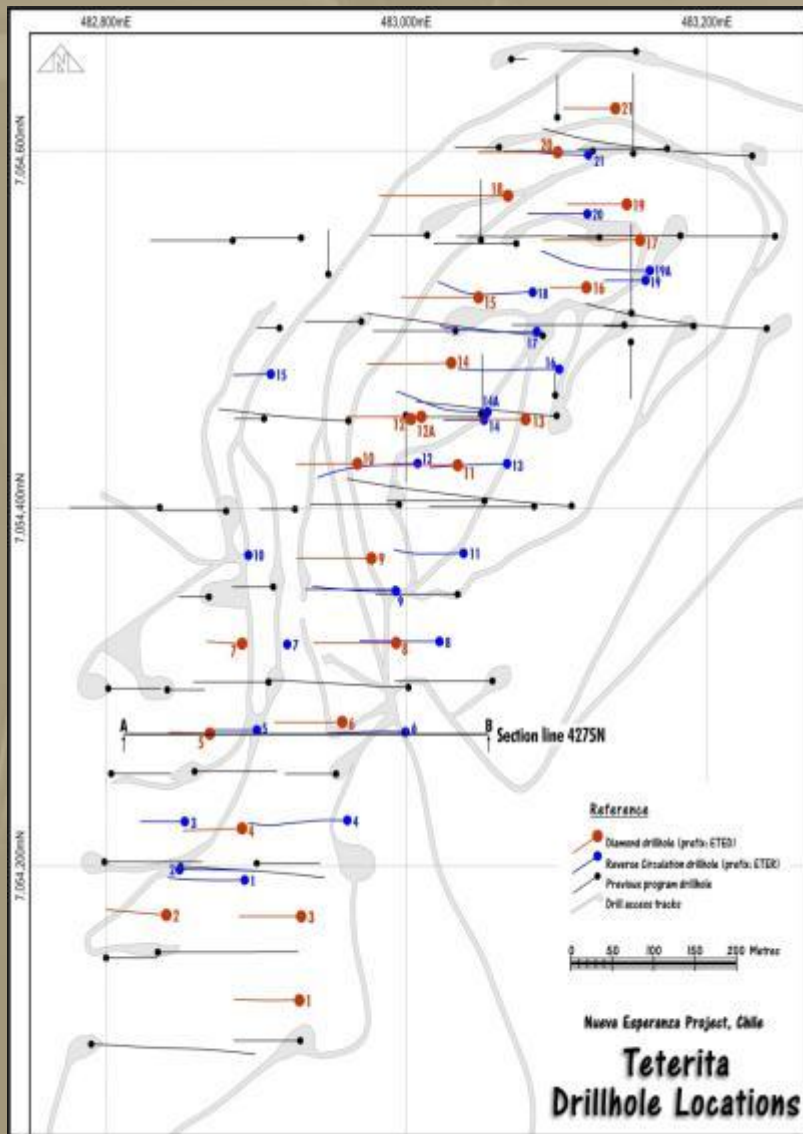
482,800mE
483,000mE
483,200mE
7,054,600mN
7,054,400mN
7,054,200mN

21
22
21
18
20
19
17
19A
19
16
18
15
17
15
14
16
14A
12
12A
14
13
10
12
11
13
10
9
11
9
7
7
8
8
A
B
Section line 4275N
5
5
6
6
3
4
4
2
1
2
3
1

Reference
Diamond drillhole (prefix: ETED)
Reverse Circulation drillhole (prefix: ETER)
Previous program drillhole
Drill access tracks

0 50 100 150 200 Metres

Nueva Esperanza Project, Chile
Teterita
Drillhole Locations